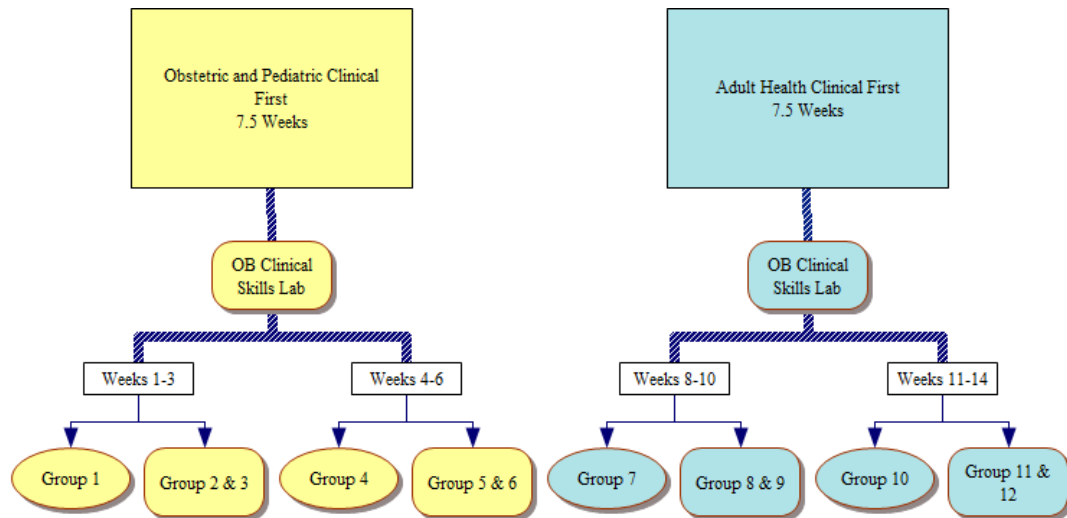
Obstetric and Pediatric Clinical First
7.5 Weeks

OB Clinical Skills Lab

Weeks 1-3

Group 1

Group 2 & 3

Weeks 4-6

Group 4

Group 5 & 6

Adult Health Clinical First
7.5 Weeks

OB Clinical Skills Lab

Weeks 8-10

Group 7

Group 8 & 9

Weeks 11-14

Group 10

Group 11 & 12